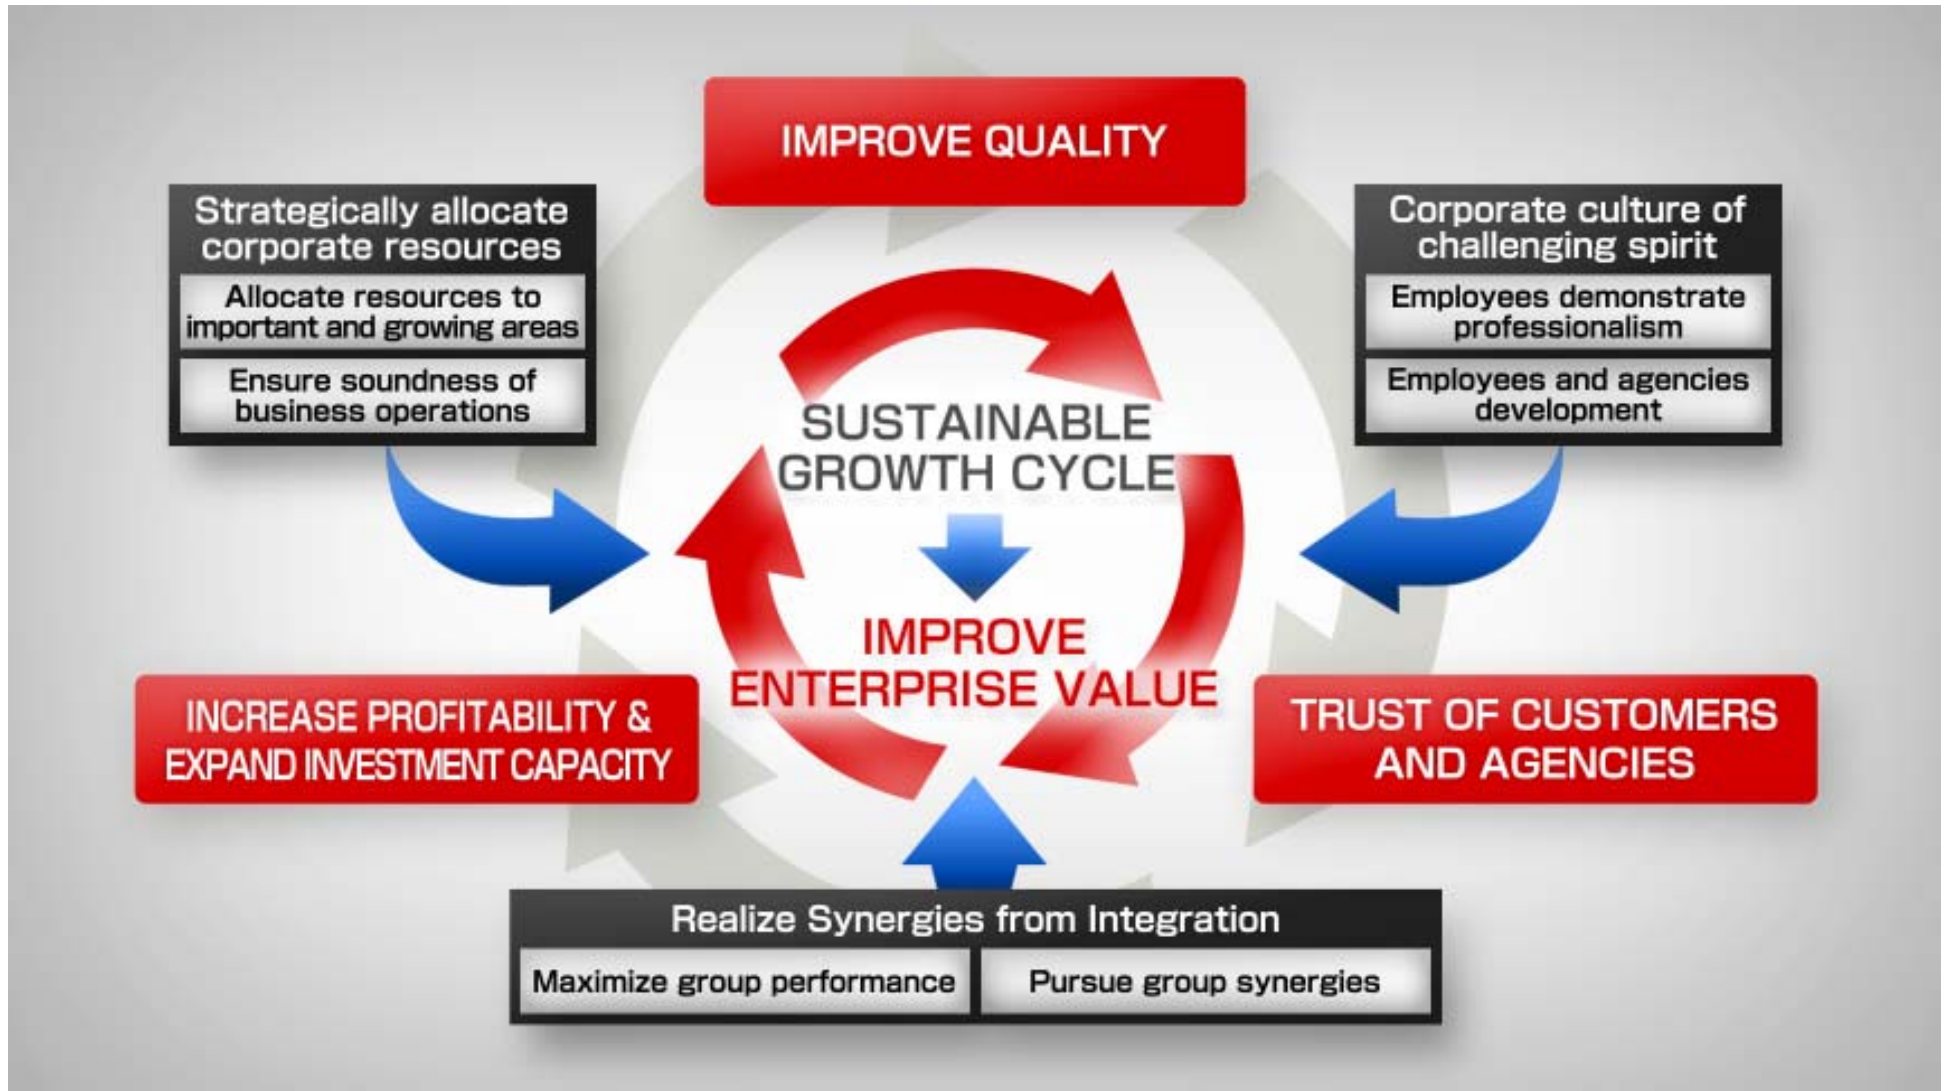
IMPROVE QUALITY

Strategically allocate corporate resources

Allocate resources to important and growing areas

Ensure soundness of business operations

Corporate culture of challenging spirit

Employees demonstrate professionalism

Employees and agencies development

SUSTAINABLE GROWTH CYCLE

IMPROVE ENTERPRISE VALUE

INCREASE PROFITABILITY & EXPAND INVESTMENT CAPACITY

TRUST OF CUSTOMERS AND AGENCIES

Realize Synergies from Integration

Maximize group performance

Pursue group synergies